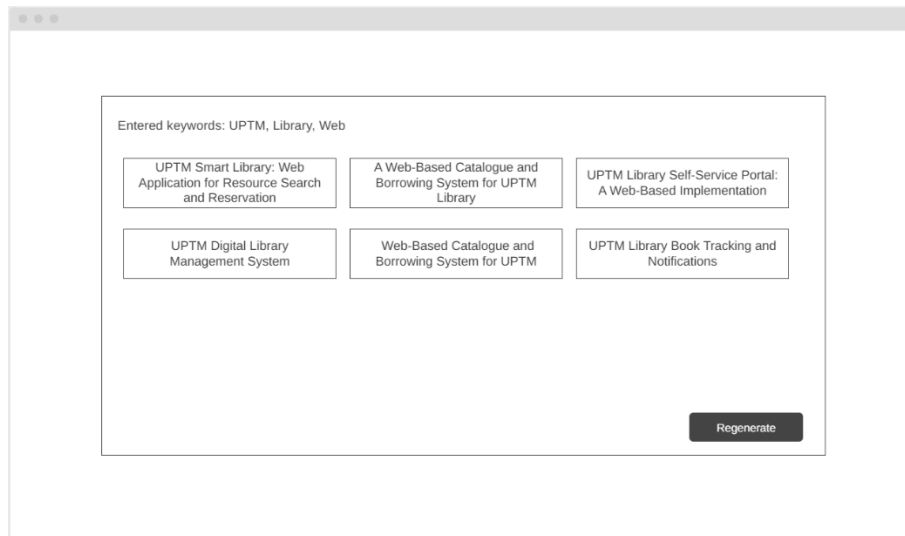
Entered keywords: UPTM, Library, Web

UPTM Smart Library: Web Application for Resource Search and Reservation

A Web-Based Catalogue and Borrowing System for UPTM Library

UPTM Library Self-Service Portal: A Web-Based Implementation

UPTM Digital Library Management System

Web-Based Catalogue and Borrowing System for UPTM

UPTM Library Book Tracking and Notifications

Regenerate